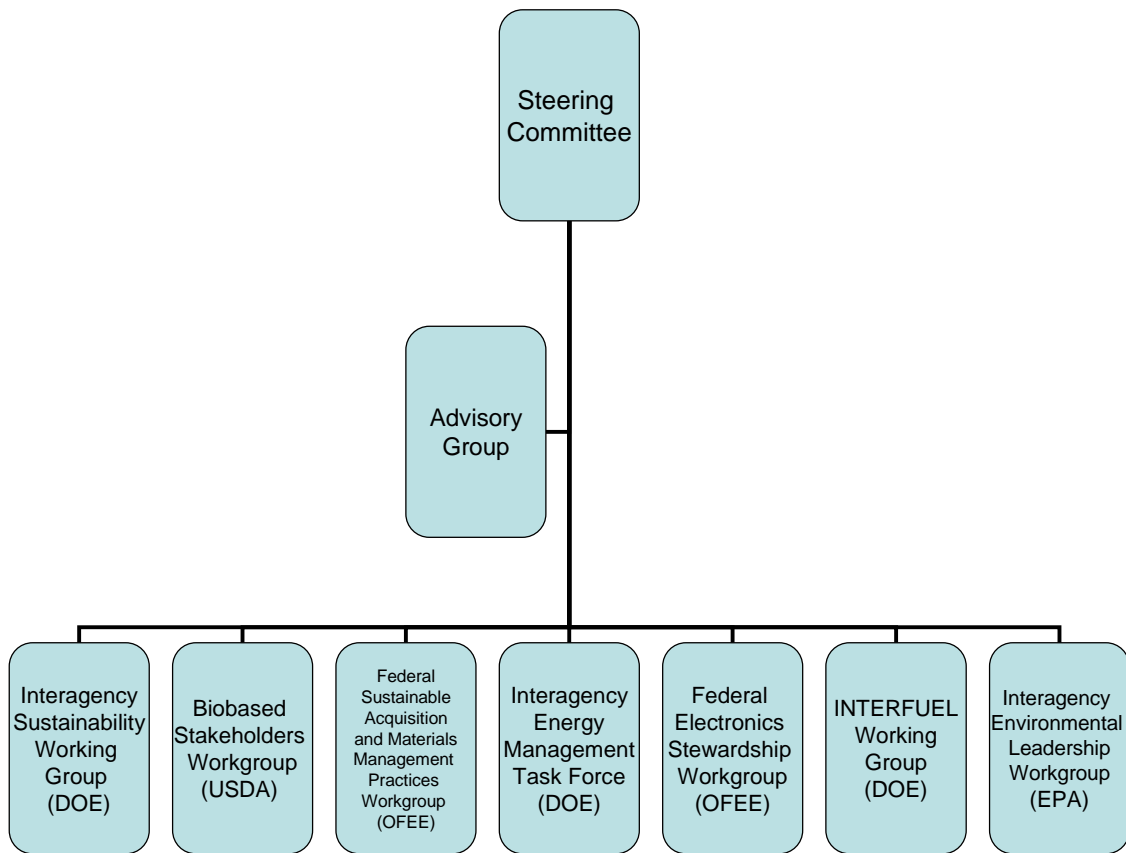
Steering Committee

Advisory Group

Interagency Sustainability Working Group (DOE)

Biobased Stakeholders Workgroup (USDA)

Federal Sustainable Acquisition and Materials Management Practices Workgroup (OFEE)

Interagency Energy Management Task Force (DOE)

Federal Electronics Stewardship Workgroup (OFEE)

INTERFUEL Working Group (DOE)

Interagency Environmental Leadership Workgroup (EPA)